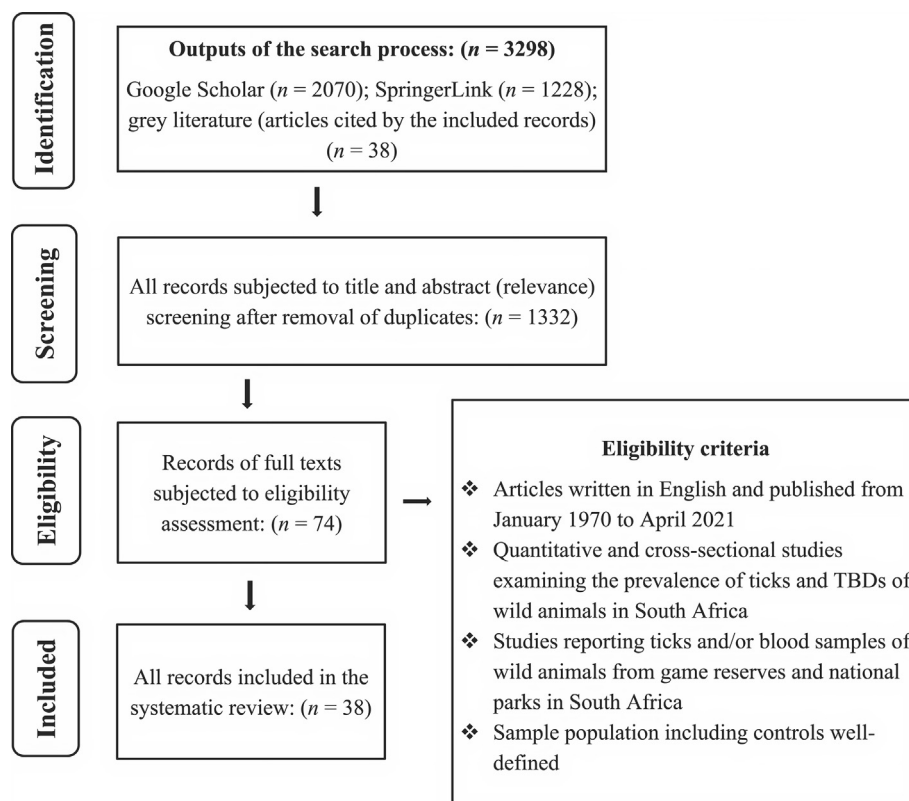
Identification

Outputs of the search process: ($n$ = 3298)

Google Scholar ($n$ = 2070); SpringerLink ($n$ = 1228); grey literature (articles cited by the included records) ($n$ = 38)

Screening

All records subjected to title and abstract (relevance) screening after removal of duplicates: ($n$ = 1332)

Eligibility

Records of full texts subjected to eligibility assessment: ($n$ = 74)

Eligibility criteria

❖ Articles written in English and published from January 1970 to April 2021

❖ Quantitative and cross-sectional studies examining the prevalence of ticks and TBDs of wild animals in South Africa

❖ Studies reporting ticks and/or blood samples of wild animals from game reserves and national parks in South Africa

❖ Sample population including controls well-defined

Included

All records included in the systematic review: ($n$ = 38)